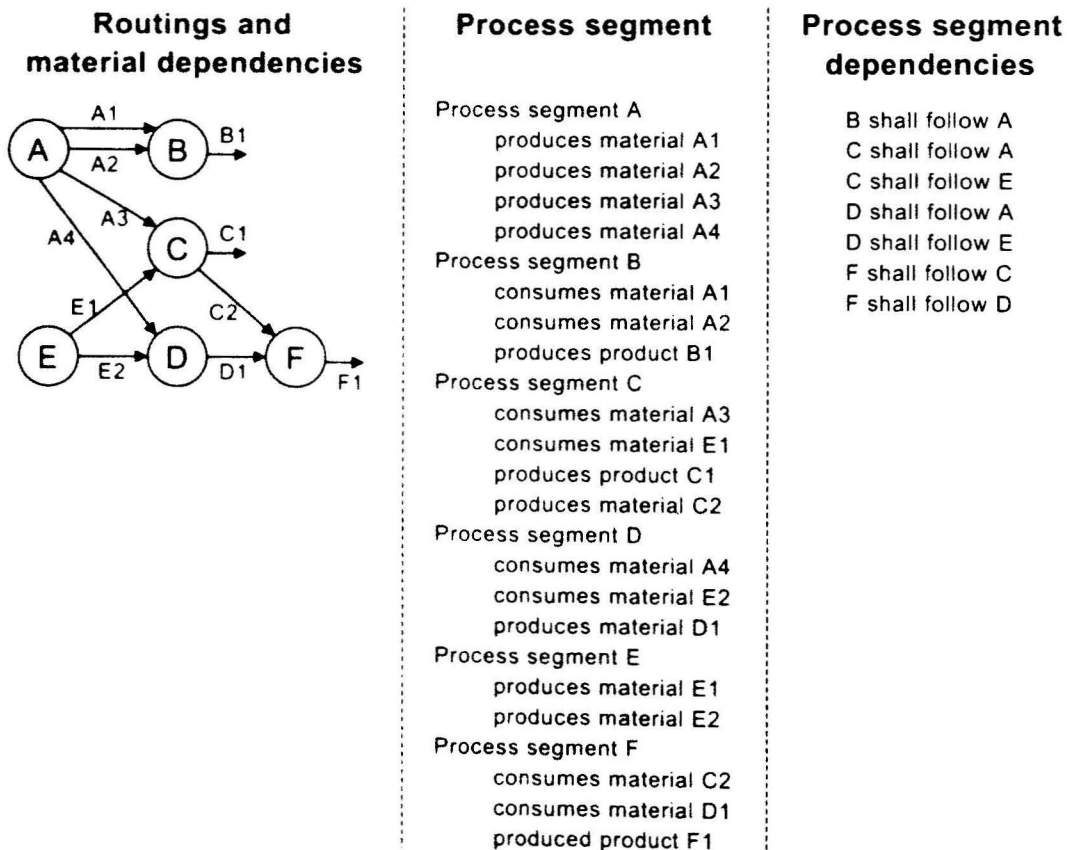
Routings and material dependencies

A1
A
A2
B
B1
A3
A4
C
C1
E1
C2
E
E2
D
D1
F
F1

Process segment

Process segment A
produces material A1
produces material A2
produces material A3
produces material A4
Process segment B
consumes material A1
consumes material A2
produces product B1
Process segment C
consumes material A3
consumes material E1
produces product C1
produces material C2
Process segment D
consumes material A4
consumes material E2
produces material D1
Process segment E
produces material E1
produces material E2
Process segment F
consumes material C2
consumes material D1
produced product F1

Process segment dependencies

B shall follow A
C shall follow A
C shall follow E
D shall follow A
D shall follow E
F shall follow C
F shall follow D